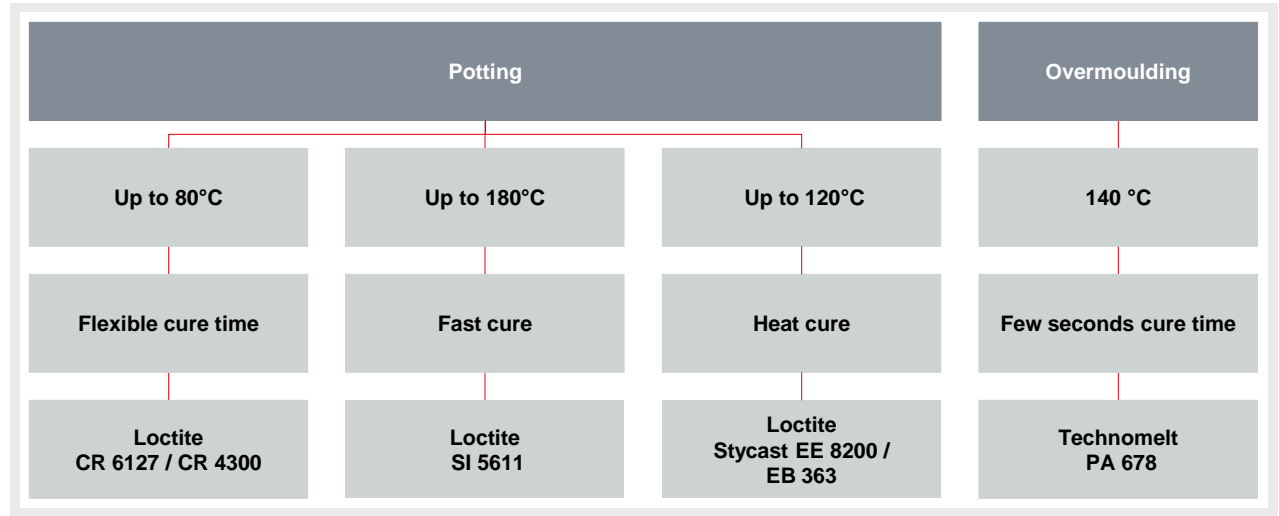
Potting

Overmoulding

Up to 80°C

Flexible cure time

Loctite
CR 6127 / CR 4300

Up to 180°C

Fast cure

Loctite
SI 5611

Up to 120°C

Heat cure

Loctite
Stycast EE 8200 /
EB 363

140 °C

Few seconds cure time

Technomelt
PA 678